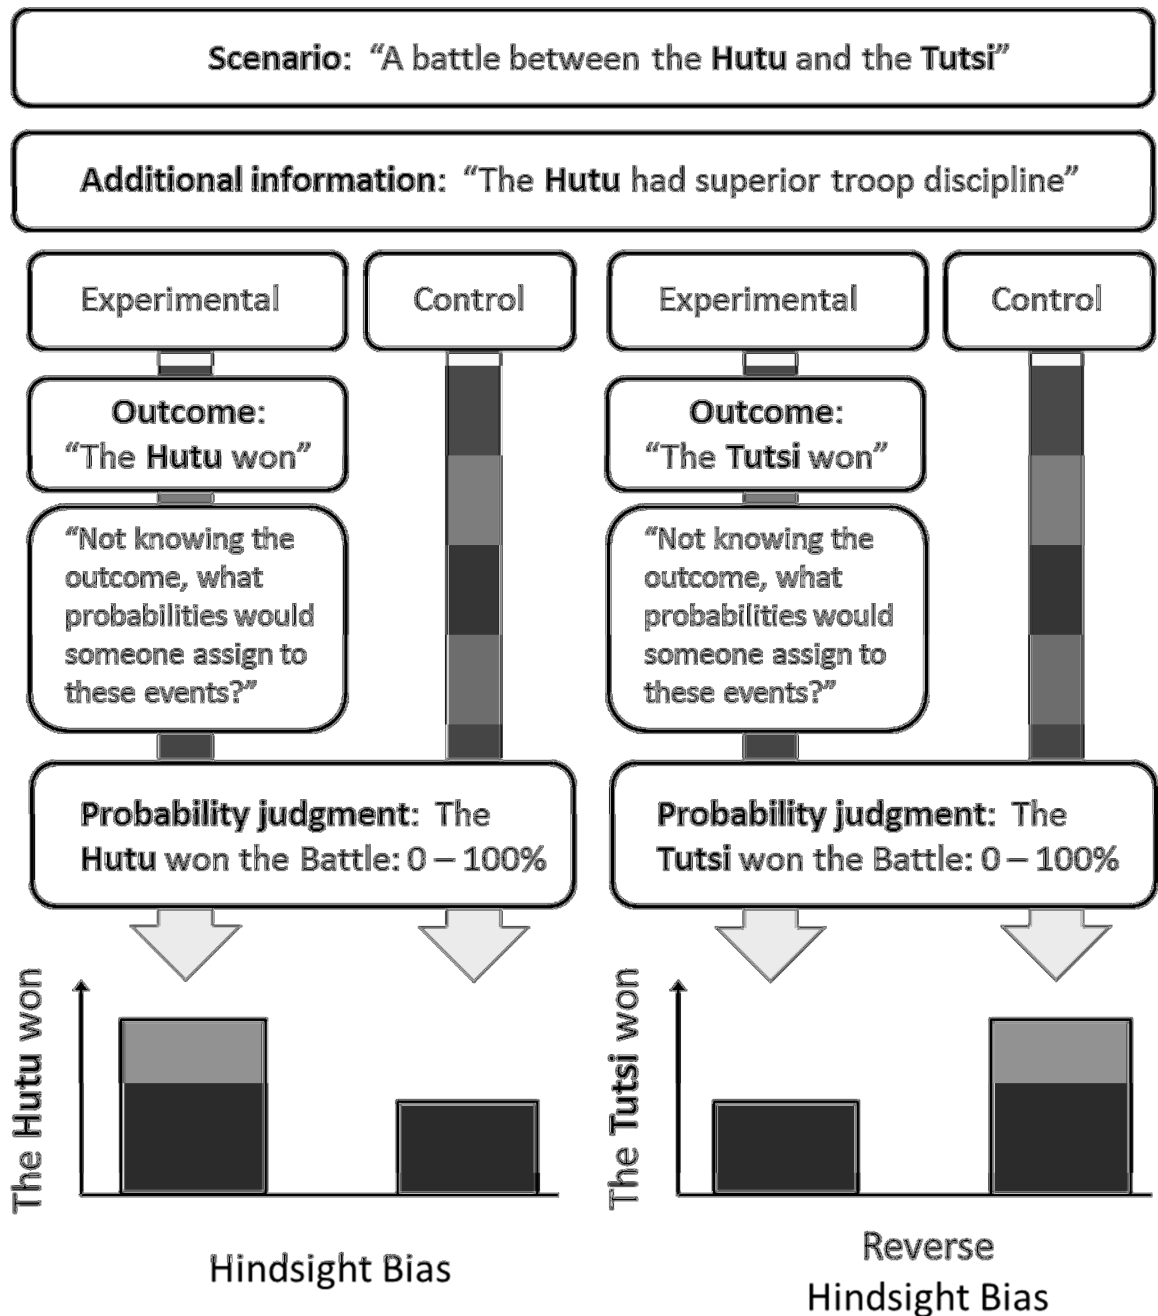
Scenario: "A battle between the Hutu and the Tutsi"

Additional information: "The Hutu had superior troop discipline"

Experimental

Control

Experimental

Control

Outcome: "The Hutu won"

"Not knowing the outcome, what probabilities would someone assign to these events?"

Outcome: "The Tutsi won"

"Not knowing the outcome, what probabilities would someone assign to these events?"

Probability judgment: The Hutu won the Battle: 0 – 100%

Probability judgment: The Tutsi won the Battle: 0 – 100%

The Hutu won

Hindsight Bias

The Tutsi won

Reverse Hindsight Bias